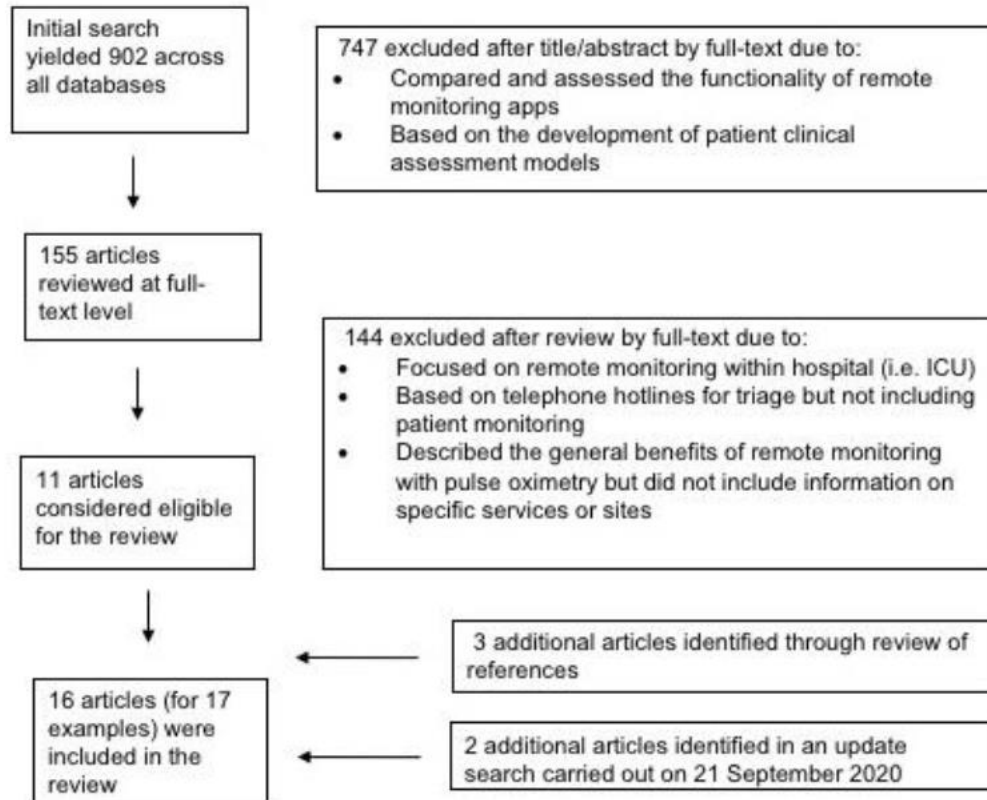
Initial search yielded 902 across all databases

747 excluded after title/abstract by full-text due to:
- Compared and assessed the functionality of remote monitoring apps
- Based on the development of patient clinical assessment models

155 articles reviewed at full-text level

144 excluded after review by full-text due to:
- Focused on remote monitoring within hospital (i.e. ICU)
- Based on telephone hotlines for triage but not including patient monitoring
- Described the general benefits of remote monitoring with pulse oximetry but did not include information on specific services or sites

11 articles considered eligible for the review

3 additional articles identified through review of references

16 articles (for 17 examples) were included in the review

2 additional articles identified in an update search carried out on 21 September 2020